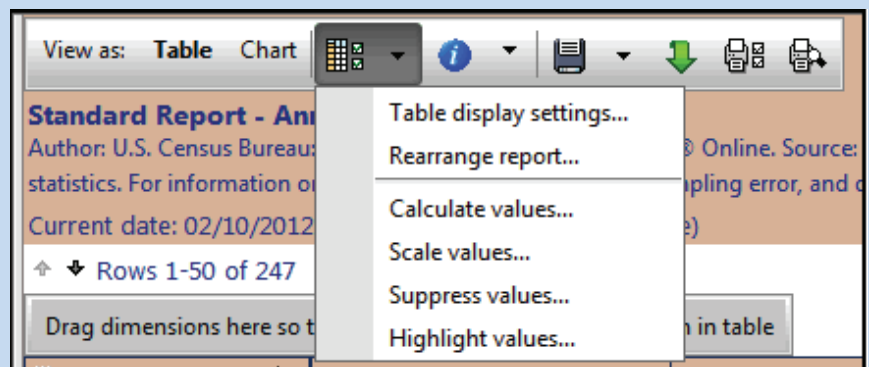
View as: Table Chart

Table display settings...
Rearrange report...
Calculate values...
Scale values...
Suppress values...
Highlight values...

Standard Report - Ann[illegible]
Author: U.S. Census Bureau: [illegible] ® Online. Source: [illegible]
statistics. For information o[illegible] pling error, and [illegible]
Current date: 02/10/2012 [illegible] e)

Rows 1-50 of 247

Drag dimensions here so t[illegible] n in table